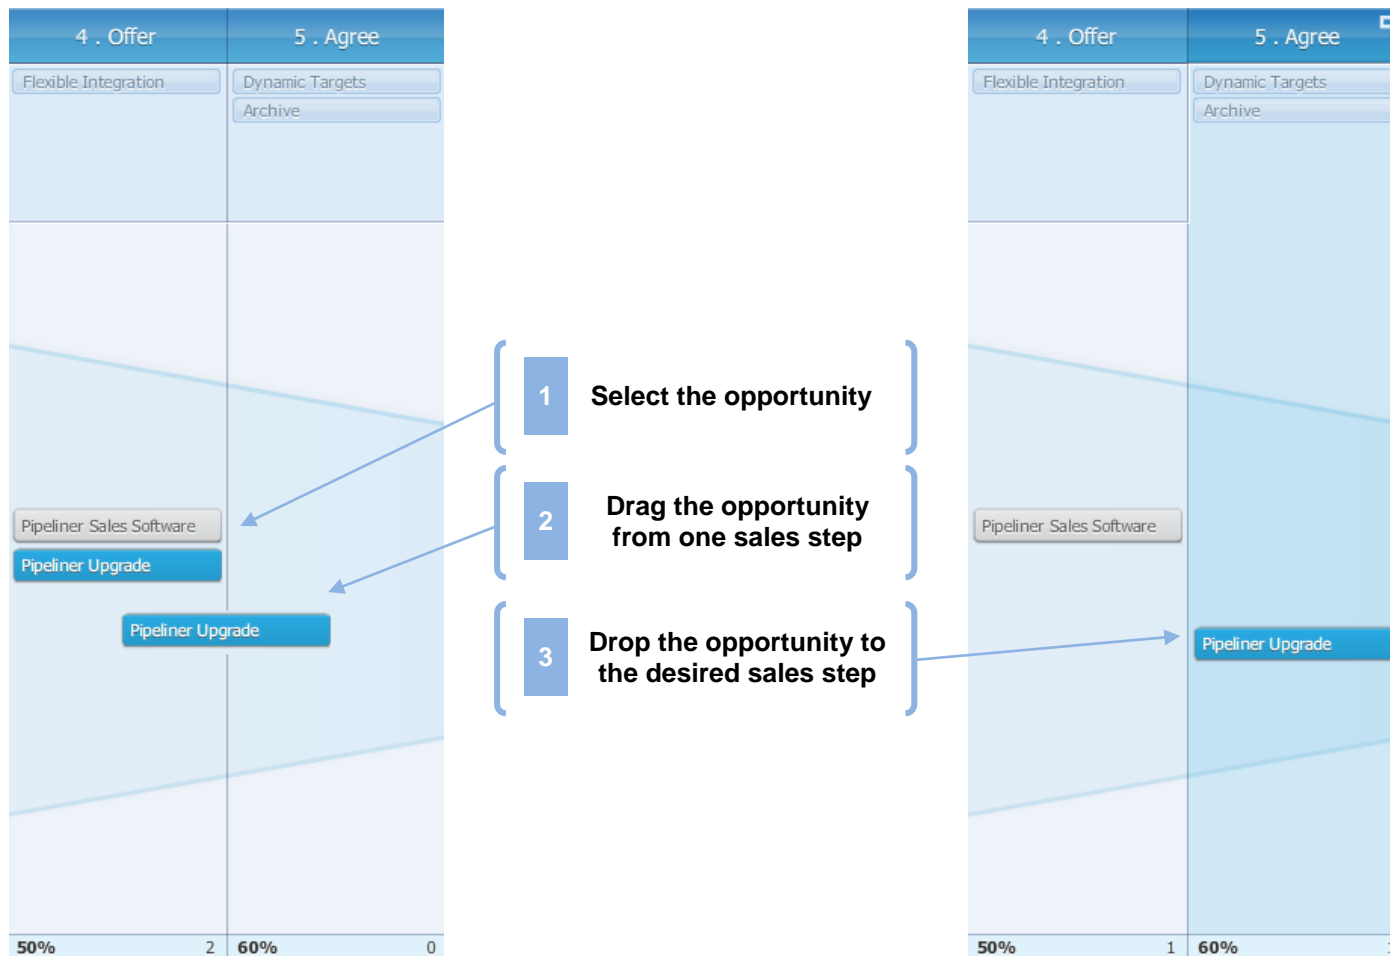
4 . Offer

5 . Agree

Flexible Integration

Dynamic Targets

Archive

Pipeliner Sales Software

Pipeliner Upgrade

Pipeliner Upgrade

50% 2

60% 0

1 Select the opportunity

2 Drag the opportunity from one sales step

3 Drop the opportunity to the desired sales step

4 . Offer

5 . Agree

Flexible Integration

Dynamic Targets

Archive

Pipeliner Sales Software

Pipeliner Upgrade

50% 1

60%